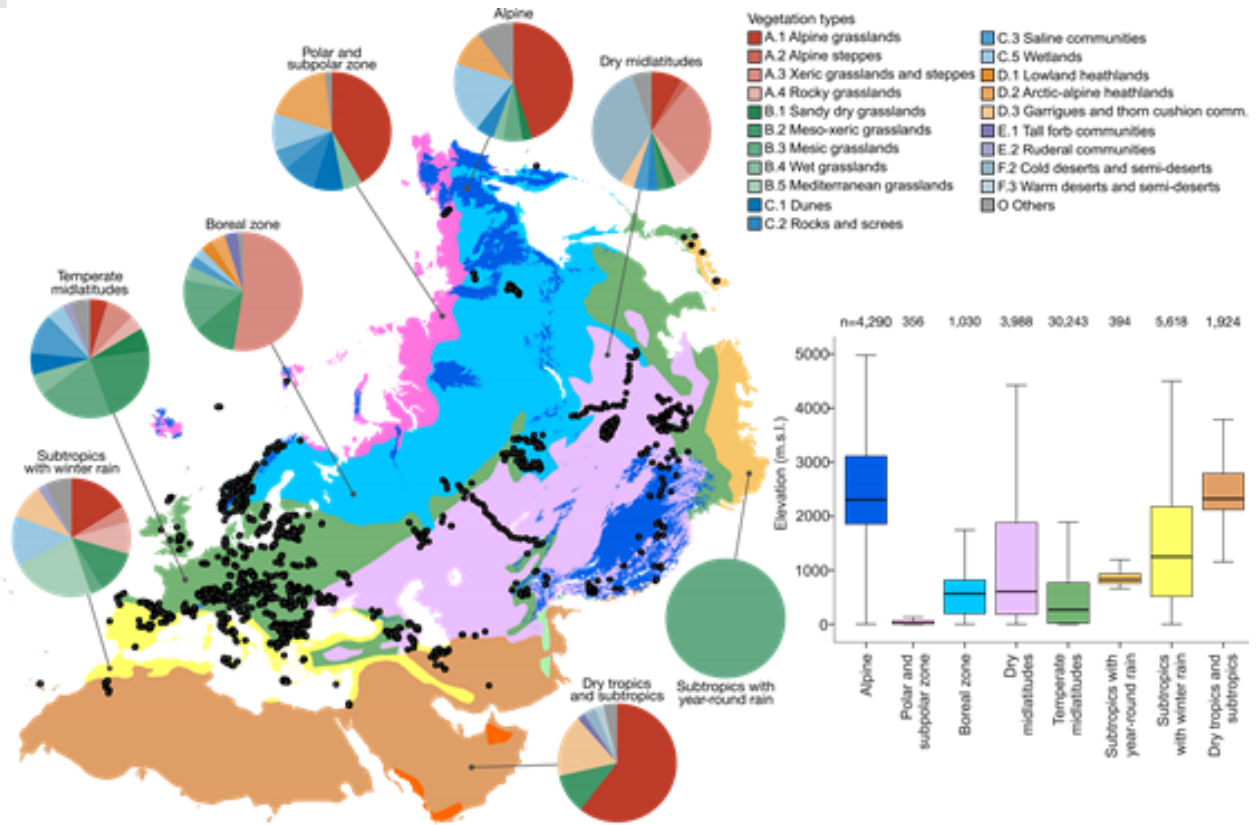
Alpine

Polar and subpolar zone

Dry midlatitudes

Boreal zone

Temperate midlatitudes

Subtropics with winter rain

Subtropics with year-round rain

Dry tropics and subtropics

Vegetation types
A.1 Alpine grasslands
A.2 Alpine steppes
A.3 Xeric grasslands and steppes
A.4 Rocky grasslands
B.1 Sandy dry grasslands
B.2 Meso-xeric grasslands
B.3 Mesic grasslands
B.4 Wet grasslands
B.5 Mediterranean grasslands
C.1 Dunes
C.2 Rocks and screes
C.3 Saline communities
C.5 Wetlands
D.1 Lowland heathlands
D.2 Arctic-alpine heathlands
D.3 Garrigues and thorn cushion comm.
E.1 Tall forb communities
E.2 Ruderal communities
F.2 Cold deserts and semi-deserts
F.3 Warm deserts and semi-deserts
O Others

n=4,290 356 1,030 3,988 30,243 394 5,618 1,924

Elevation (m.s.l.)
5000
4000
3000
2000
1000
0

Alpine
Polar and subpolar zone
Boreal zone
Dry midlatitudes
Temperate midlatitudes
Subtropics with year-round rain
Subtropics with winter rain
Dry tropics and subtropics